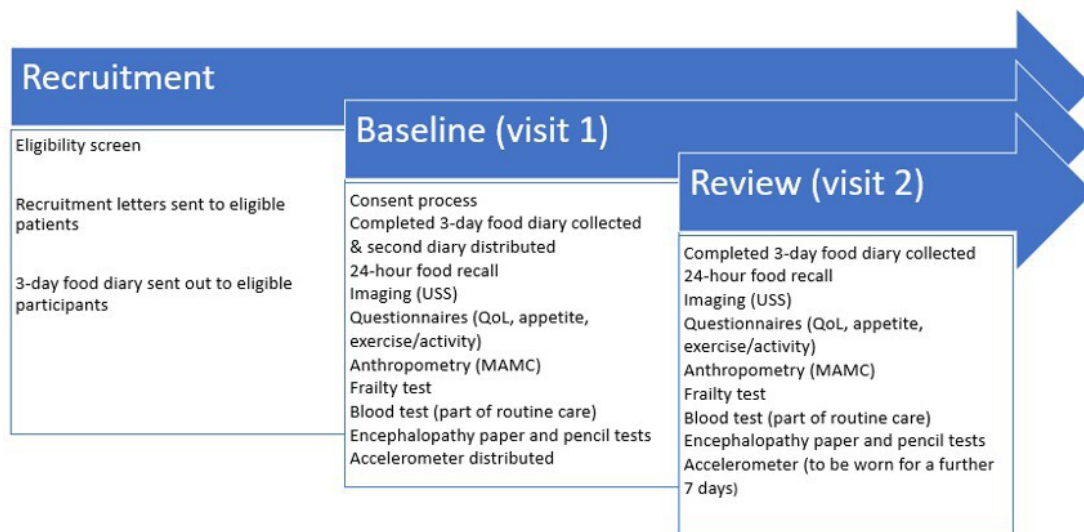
Recruitment

Eligibility screen

Recruitment letters sent to eligible patients

3-day food diary sent out to eligible participants

Baseline (visit 1)

Consent process
Completed 3-day food diary collected & second diary distributed
24-hour food recall
Imaging (USS)
Questionnaires (QoL, appetite, exercise/activity)
Anthropometry (MAMC)
Frailty test
Blood test (part of routine care)
Encephalopathy paper and pencil tests
Accelerometer distributed

Review (visit 2)

Completed 3-day food diary collected
24-hour food recall
Imaging (USS)
Questionnaires (QoL, appetite, exercise/activity)
Anthropometry (MAMC)
Frailty test
Blood test (part of routine care)
Encephalopathy paper and pencil tests
Accelerometer (to be worn for a further 7 days)